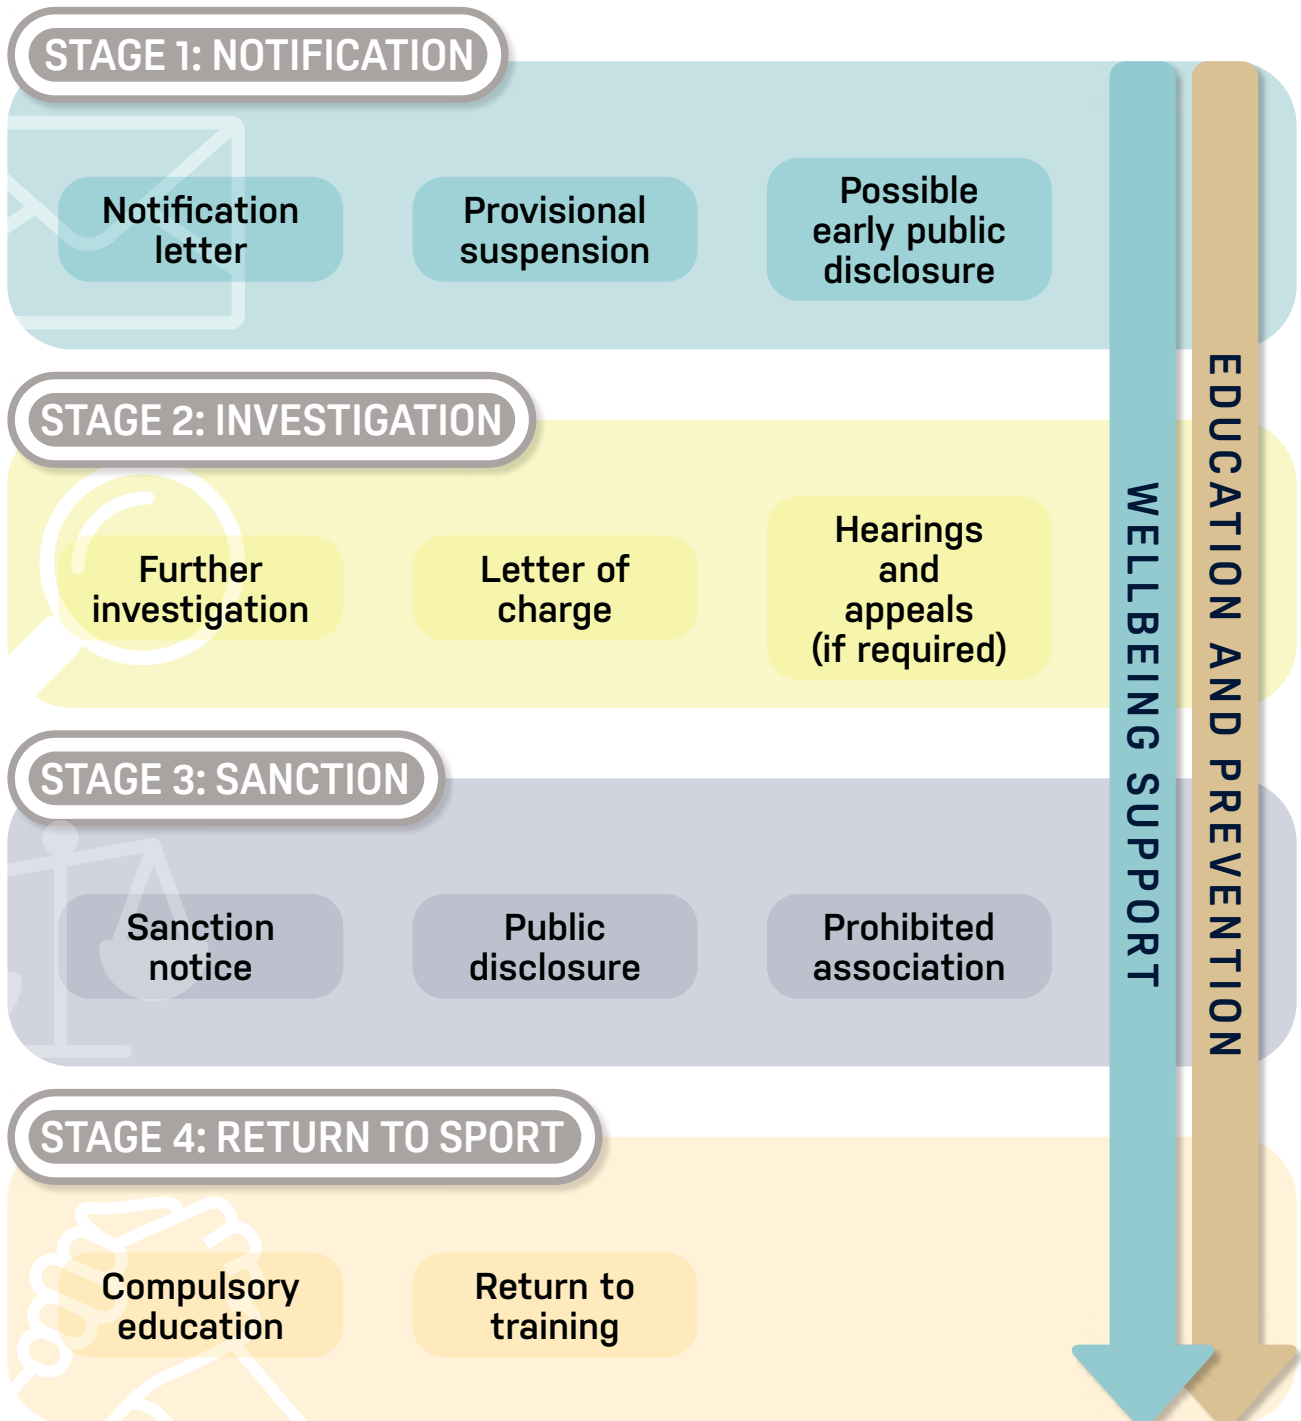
STAGE 1: NOTIFICATION

Notification letter

Provisional suspension

Possible early public disclosure

STAGE 2: INVESTIGATION

Further investigation

Letter of charge

Hearings and appeals (if required)

STAGE 3: SANCTION

Sanction notice

Public disclosure

Prohibited association

STAGE 4: RETURN TO SPORT

Compulsory education

Return to training

WELLBEING SUPPORT

EDUCATION AND PREVENTION